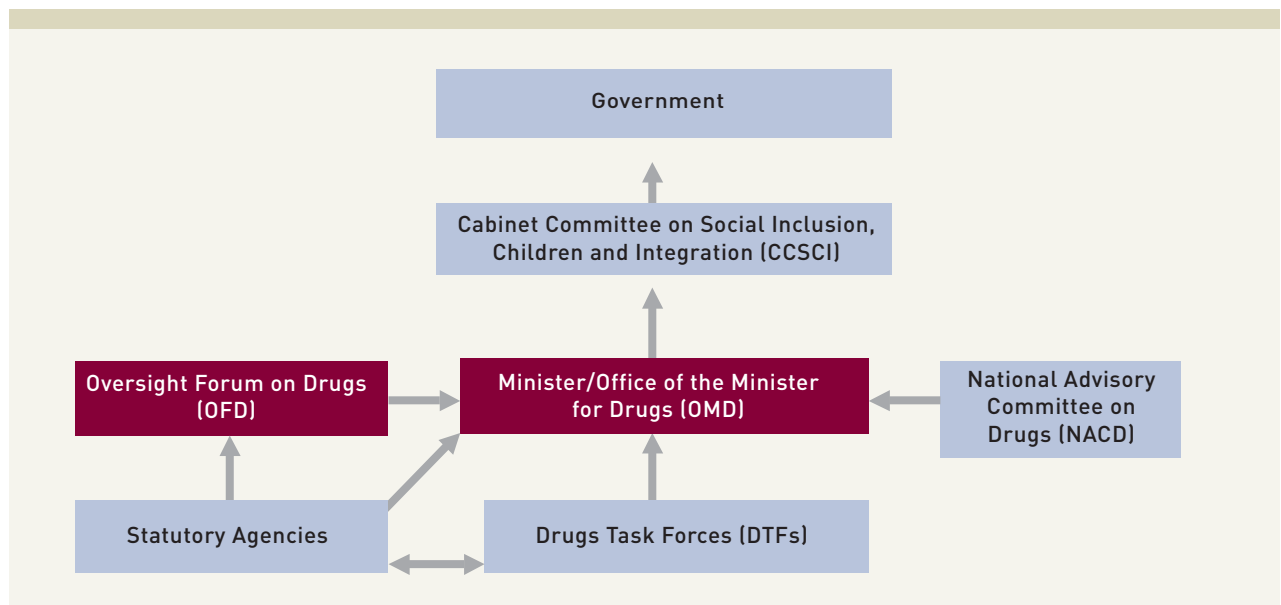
Government

Cabinet Committee on Social Inclusion, Children and Integration (CCSCI)

Oversight Forum on Drugs (OFD)

Minister/Office of the Minister for Drugs (OMD)

National Advisory Committee on Drugs (NACD)

Statutory Agencies

Drugs Task Forces (DTFs)